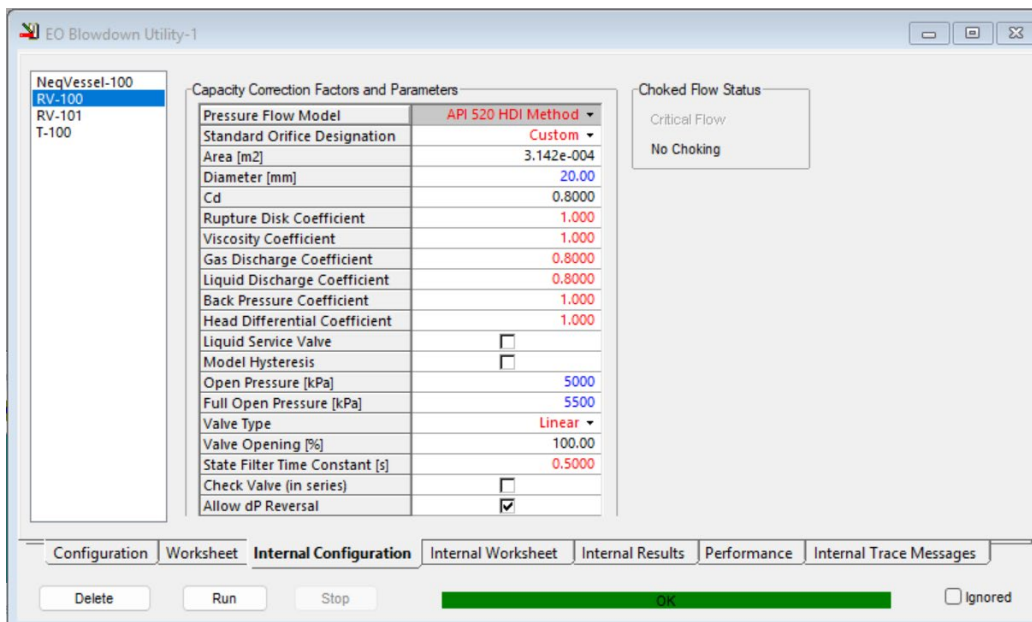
EO Blowdown Utility-1

NeqVessel-100
RV-100
RV-101
T-100

Capacity Correction Factors and Parameters

| | |
|---|---|
| Pressure Flow Model | API 520 HDI Method |
| Standard Orifice Designation | Custom |
| Area [m2] | 3.142e-004 |
| Diameter [mm] | 20.00 |
| Cd | 0.8000 |
| Rupture Disk Coefficient | 1.000 |
| Viscosity Coefficient | 1.000 |
| Gas Discharge Coefficient | 0.8000 |
| Liquid Discharge Coefficient | 0.8000 |
| Back Pressure Coefficient | 1.000 |
| Head Differential Coefficient | 1.000 |
| Liquid Service Valve | ☐ |
| Model Hysteresis | ☐ |
| Open Pressure [kPa] | 5000 |
| Full Open Pressure [kPa] | 5500 |
| Valve Type | Linear |
| Valve Opening [%] | 100.00 |
| State Filter Time Constant [s] | 0.5000 |
| Check Valve (in series) | ☐ |
| Allow dP Reversal | ☑ |

Choked Flow Status
Critical Flow
No Choking

Configuration | Worksheet | Internal Configuration | Internal Worksheet | Internal Results | Performance | Internal Trace Messages

Delete   Run   Stop   OK   Ignored